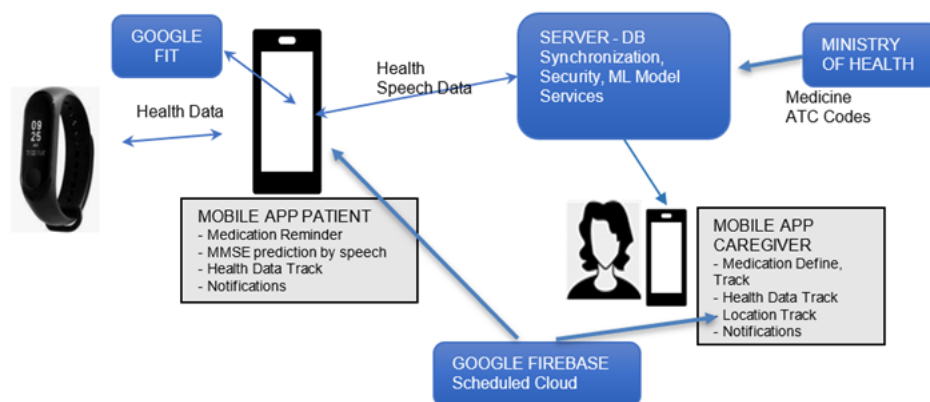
GOOGLE FIT

09
25

Health Data

Health Speech Data

SERVER - DB Synchronization, Security, ML Model Services

MINISTRY OF HEALTH

Medicine ATC Codes

MOBILE APP PATIENT
- Medication Reminder
- MMSE prediction by speech
- Health Data Track
- Notifications

MOBILE APP CAREGIVER
- Medication Define, Track
- Health Data Track
- Location Track
- Notifications

GOOGLE FIREBASE
Scheduled Cloud